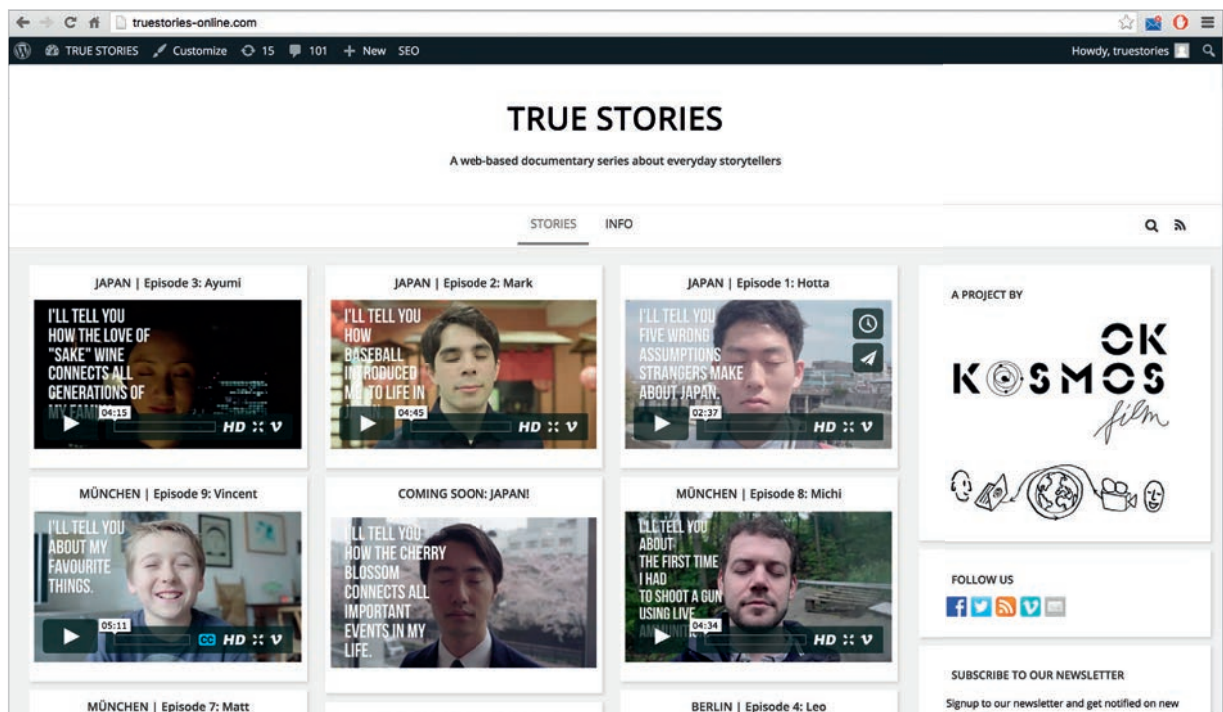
truestories-online.com

TRUE STORIES Customize 15 101 + New SEO

Howdy, truestories

TRUE STORIES

A web-based documentary series about everyday storytellers

STORIES INFO

JAPAN | Episode 3: Ayumi

I'LL TELL YOU HOW THE LOVE OF "SAKE" WINE CONNECTS ALL GENERATIONS OF MY FAMI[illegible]

04:15 HD

JAPAN | Episode 2: Mark

I'LL TELL YOU HOW BASEBALL INTRODUCED ME TO LIFE IN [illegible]

04:45 HD

JAPAN | Episode 1: Hotta

I'LL TELL YOU FIVE WRONG ASSUMPTIONS STRANGERS MAKE ABOUT JAPAN.

02:37 HD

A PROJECT BY

OK KOSMOS film

MÜNCHEN | Episode 9: Vincent

I'LL TELL YOU ABOUT MY FAVOURITE THINGS.

05:11 CC HD

COMING SOON: JAPAN!

I'LL TELL YOU HOW THE CHERRY BLOSSOM CONNECTS ALL IMPORTANT EVENTS IN MY LIFE.

MÜNCHEN | Episode 8: Michi

I'LL TELL YOU ABOUT THE FIRST TIME I HAD TO SHOOT A GUN USING LIVE AMMUN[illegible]

04:34 HD

FOLLOW US

SUBSCRIBE TO OUR NEWSLETTER

Signup to our newsletter and get notified on new

MÜNCHEN | Episode 7: Matt

BERLIN | Episode 4: Leo